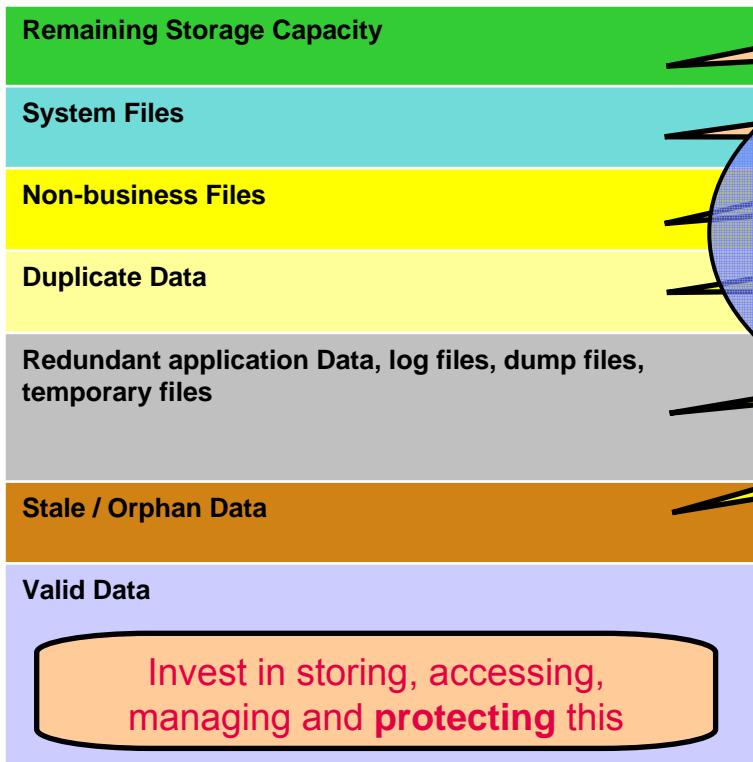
Remaining Storage Capacity

System Files

Non-business Files

Duplicate Data

Redundant application Data, log files, dump files, temporary files

Stale / Orphan Data

Valid Data

Invest in storing, accessing, managing and **protecting** this